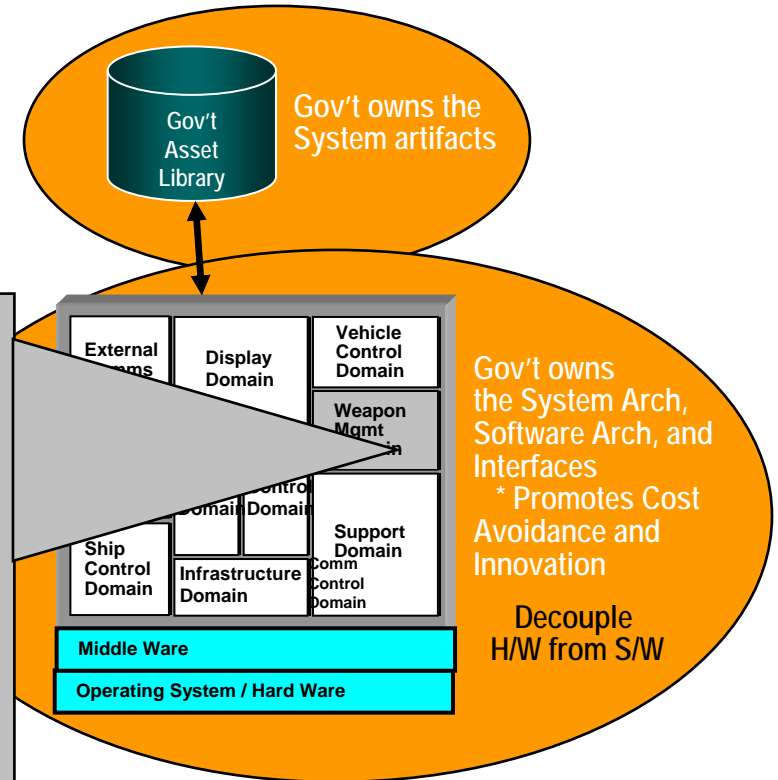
Gov't Asset Library

Gov't owns the System artifacts

External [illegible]mms

Display Domain

Vehicle Control Domain

Weapon Mgmt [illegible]in

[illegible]Domain

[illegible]ontro Domain

Support Domain

Ship Control Domain

Infrastructure Domain

Comm Control Domain

Middle Ware

Operating System / Hard Ware

Gov't owns the System Arch, Software Arch, and Interfaces
* Promotes Cost Avoidance and Innovation

Decouple H/W from S/W